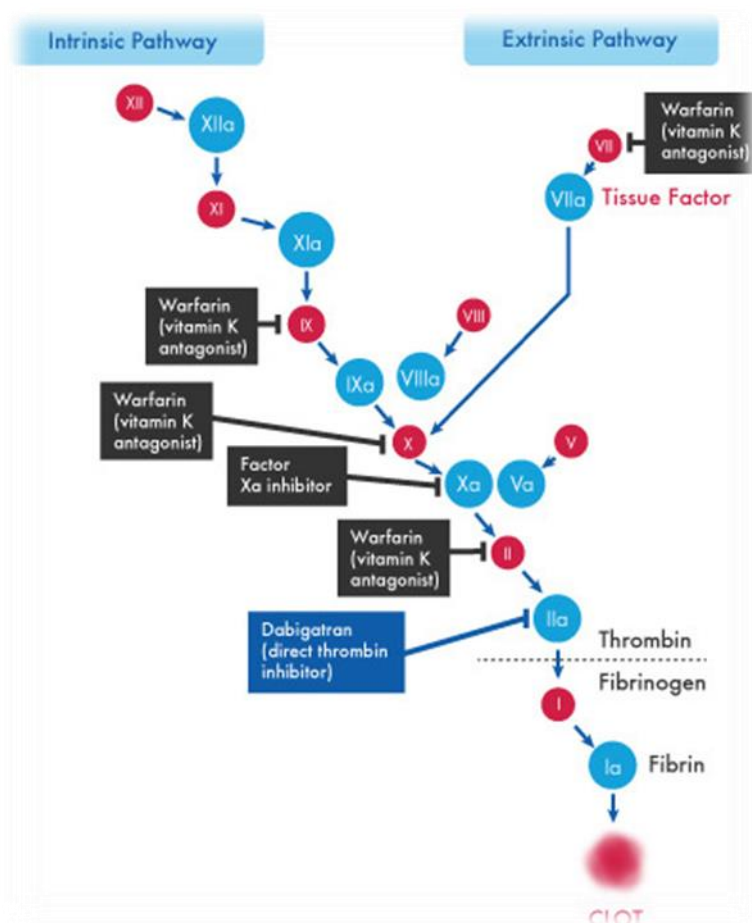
Intrinsic Pathway

Extrinsic Pathway

XII

XIIa

XI

XIa

Warfarin (vitamin K antagonist)

VII

VIIa

Tissue Factor

Warfarin (vitamin K antagonist)

IX

VIII

IXa

VIIIa

Warfarin (vitamin K antagonist)

X

V

Factor Xa inhibitor

Xa

Va

Warfarin (vitamin K antagonist)

II

Dabigatran (direct thrombin inhibitor)

IIa

Thrombin

Fibrinogen

I

Ia

Fibrin

CLOT